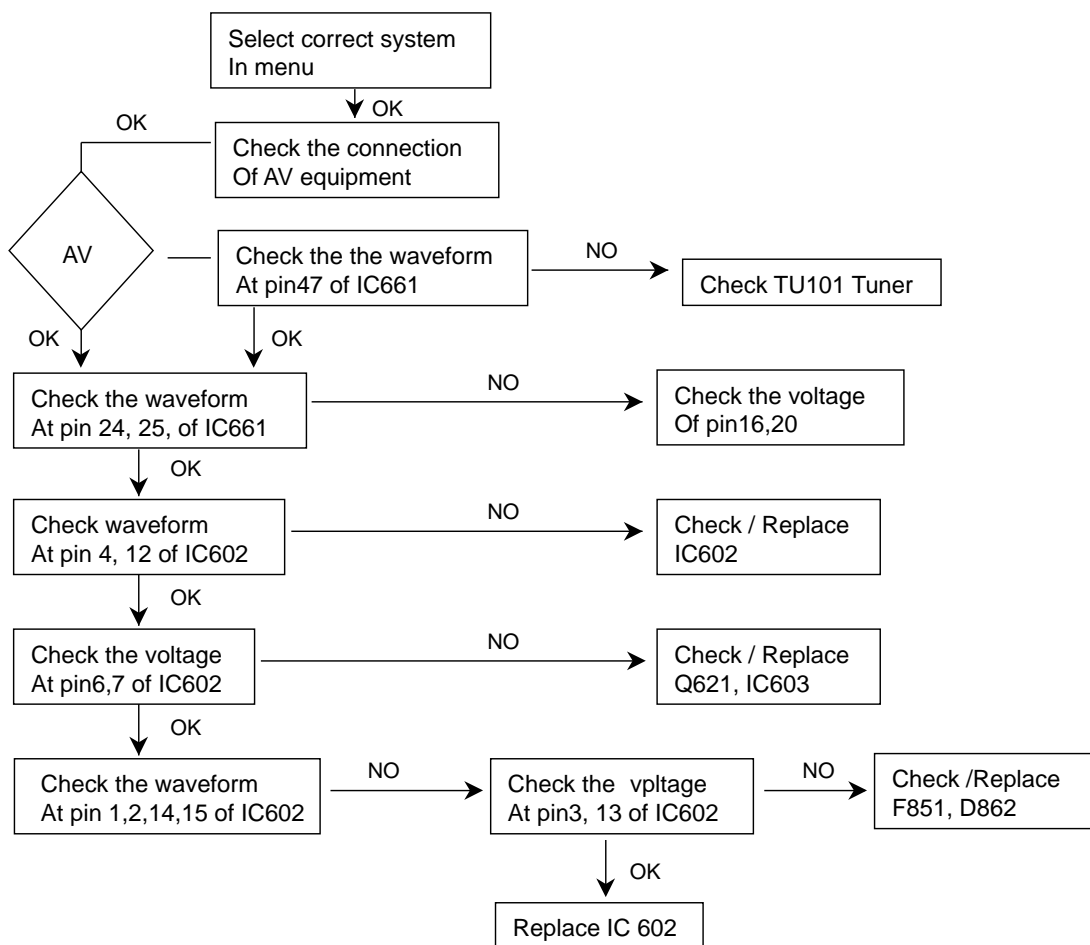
Select correct system
In menu

OK

OK

Check the connection
Of AV equipment

AV

Check the the waveform
At pin47 of IC661

NO

Check TU101 Tuner

OK

OK

Check the waveform
At pin 24, 25, of IC661

NO

Check the voltage
Of pin16,20

OK

Check waveform
At pin 4, 12 of IC602

NO

Check / Replace
IC602

OK

Check the voltage
At pin6,7 of IC602

NO

Check / Replace
Q621, IC603

OK

Check the waveform
At pin 1,2,14,15 of IC602

NO

Check the vpltage
At pin3, 13 of IC602

NO

Check /Replace
F851, D862

OK

Replace IC 602